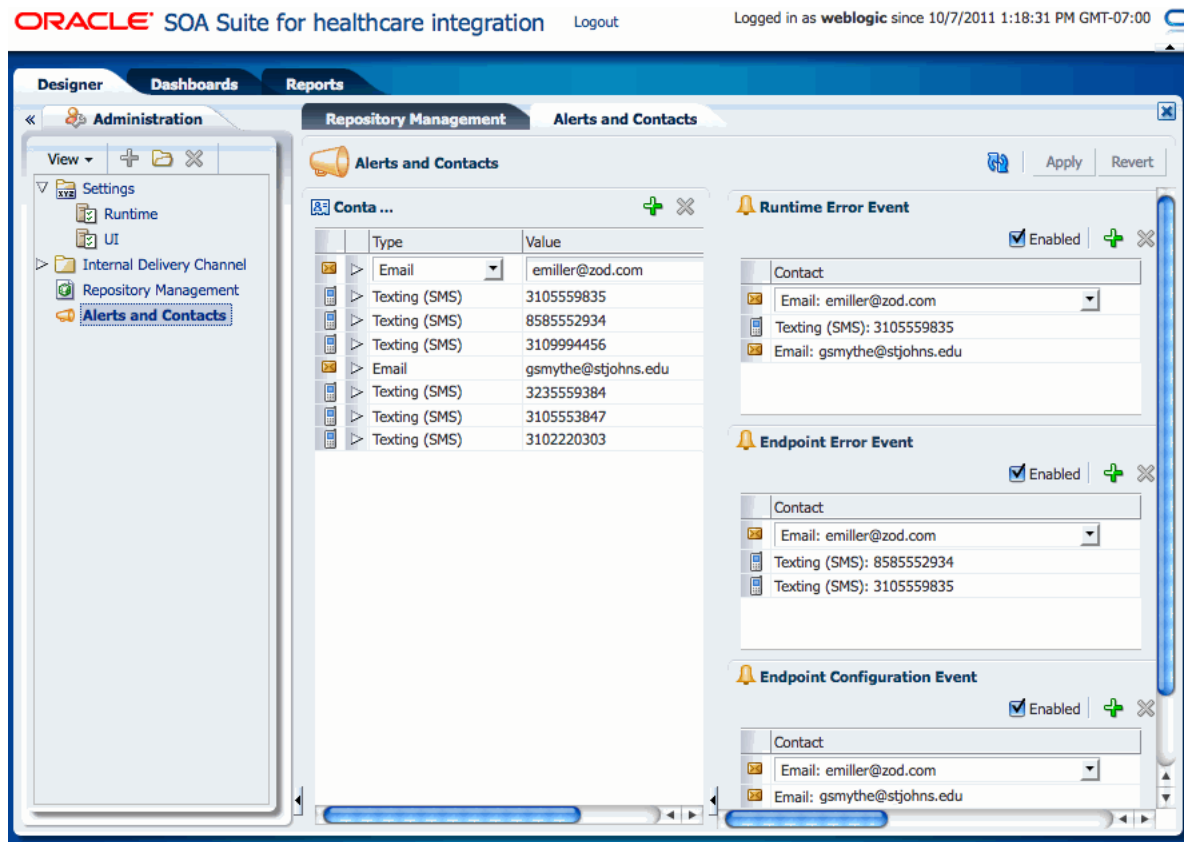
ORACLE SOA Suite for healthcare integration Logout

Logged in as weblogic since 10/7/2011 1:18:31 PM GMT-07:00

Designer Dashboards Reports

« Administration

Repository Management Alerts and Contacts

View ▾

Settings
Runtime
UI
Internal Delivery Channel
Repository Management
Alerts and Contacts

Alerts and Contacts

Apply Revert

Conta ...

| Type | Value |
|---|---|
| Email | emiller@zod.com |
| Texting (SMS) | 3105559835 |
| Texting (SMS) | 8585552934 |
| Texting (SMS) | 3109994456 |
| Email | gsmythe@stjohns.edu |
| Texting (SMS) | 3235559384 |
| Texting (SMS) | 3105553847 |
| Texting (SMS) | 3102220303 |

Runtime Error Event

Enabled

| Contact |
|---|
| Email: emiller@zod.com |
| Texting (SMS): 3105559835 |
| Email: gsmythe@stjohns.edu |

Endpoint Error Event

Enabled

| Contact |
|---|
| Email: emiller@zod.com |
| Texting (SMS): 8585552934 |
| Texting (SMS): 3105559835 |

Endpoint Configuration Event

Enabled

| Contact |
|---|
| Email: emiller@zod.com |
| Email: gsmythe@stjohns.edu |